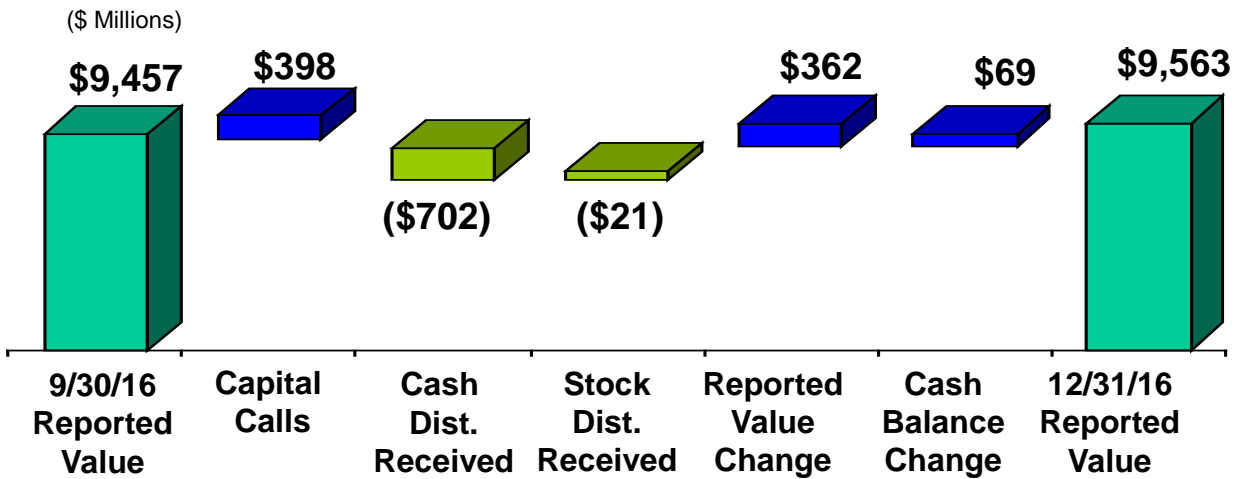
($ Millions)

$9,457

$398

($702)

($21)

$362

$69

$9,563

9/30/16 Reported Value

Capital Calls

Cash Dist. Received

Stock Dist. Received

Reported Value Change

Cash Balance Change

12/31/16 Reported Value